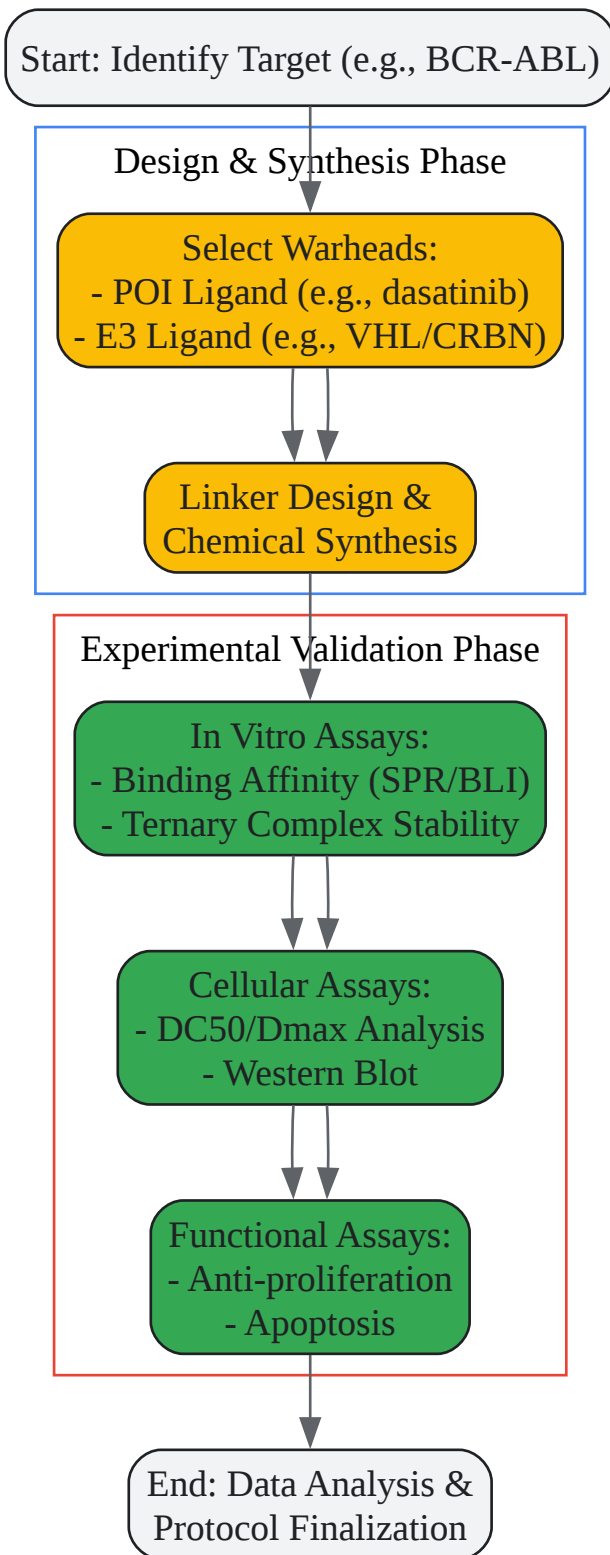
Start: Identify Target (e.g., BCR-ABL)

Design & Synthesis Phase

Select Warheads:
- POI Ligand (e.g., dasatinib)
- E3 Ligand (e.g., VHL/CRBN)

Linker Design &
Chemical Synthesis

Experimental Validation Phase

In Vitro Assays:
- Binding Affinity (SPR/BLI)
- Ternary Complex Stability

Cellular Assays:
- DC50/Dmax Analysis
- Western Blot

Functional Assays:
- Anti-proliferation
- Apoptosis

End: Data Analysis &
Protocol Finalization